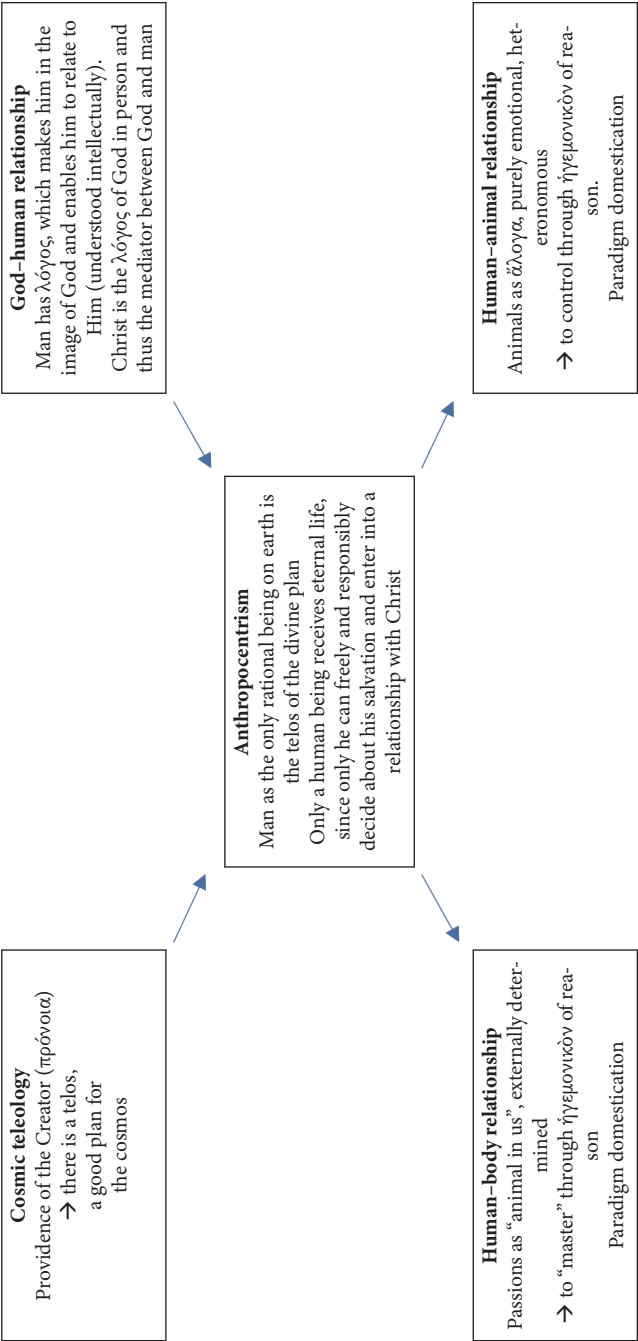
**God–human relationship**
Man has λόγος, which makes him in the image of God and enables him to relate to Him (understood intellectually).
Christ is the λόγος of God in person and thus the mediator between God and man

**Human–animal relationship**
Animals as ἄλογα, purely emotional, heteronomous
→ to control through ἡγεμονικόν of reason.
Paradigm domestication

**Anthropocentrism**
Man as the only rational being on earth is the telos of the divine plan
Only a human being receives eternal life, since only he can freely and responsibly decide about his salvation and enter into a relationship with Christ

**Cosmic teleology**
Providence of the Creator (πρόνοια)
→ there is a telos, a good plan for the cosmos

**Human–body relationship**
Passions as "animal in us", externally determined
→ to "master" through ἡγεμονικόν of reason
Paradigm domestication